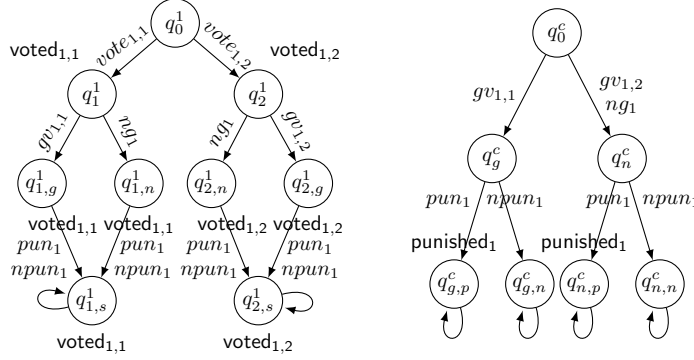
$q_0^1$

voted$_{1,1}$ $vote_{1,1}$ $vote_{1,2}$ voted$_{1,2}$

$q_1^1$ $q_2^1$

$gv_{1,1}$ $ng_1$ $ng_1$ $gv_{1,2}$

$q_{1,g}^1$ $q_{1,n}^1$ $q_{2,n}^1$ $q_{2,g}^1$

voted$_{1,1}$ voted$_{1,1}$ voted$_{1,2}$ voted$_{1,2}$

$pun_1$ $pun_1$ $pun_1$ $pun_1$

$npun_1$ $npun_1$ $npun_1$ $npun_1$

$q_{1,s}^1$ $q_{2,s}^1$

voted$_{1,1}$ voted$_{1,2}$

$q_0^c$

$gv_{1,1}$ $gv_{1,2}$ $ng_1$

$q_g^c$ $q_n^c$

$pun_1$ $npun_1$ $pun_1$ $npun_1$

punished$_1$ punished$_1$

$q_{g,p}^c$ $q_{g,n}^c$ $q_{n,p}^c$ $q_{n,n}^c$